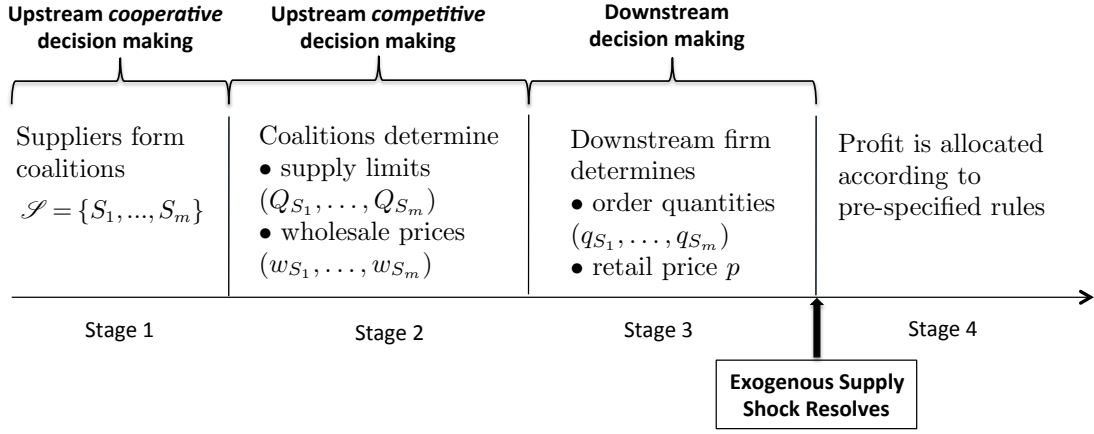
**Upstream *cooperative* decision making**

**Upstream *competitive* decision making**

**Downstream decision making**

Suppliers form coalitions $\mathscr{S} = \{S_1, ..., S_m\}$

Coalitions determine
• supply limits $(Q_{S_1}, \ldots, Q_{S_m})$
• wholesale prices $(w_{S_1}, \ldots, w_{S_m})$

Downstream firm determines
• order quantities $(q_{S_1}, \ldots, q_{S_m})$
• retail price $p$

Profit is allocated according to pre-specified rules

Stage 1

Stage 2

Stage 3

Stage 4

**Exogenous Supply Shock Resolves**